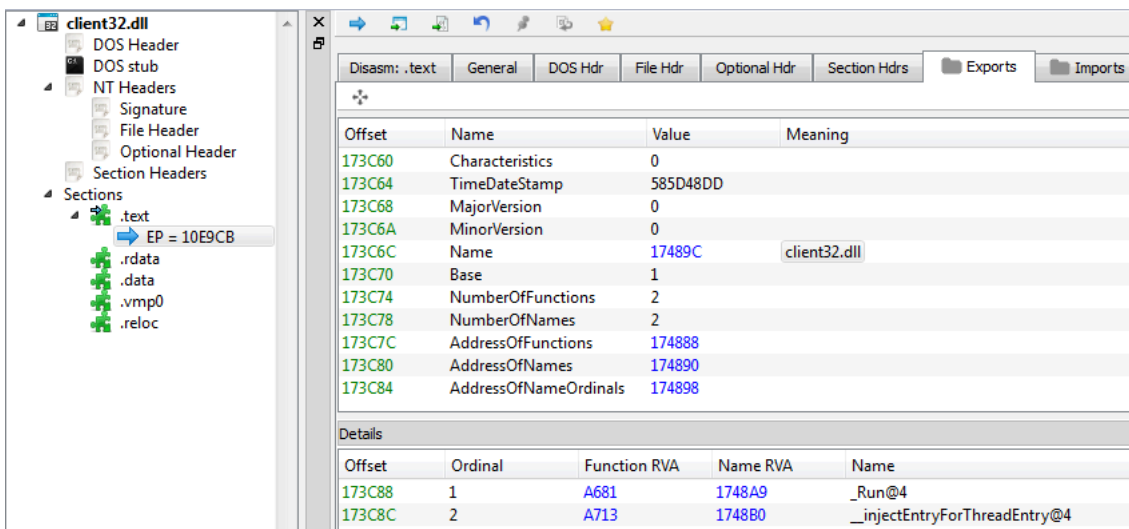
client32.dll
DOS Header
DOS stub
NT Headers
Signature
File Header
Optional Header
Section Headers
Sections
.text
EP = 10E9CB
.rdata
.data
.vmp0
.reloc

Disasm: .text | General | DOS Hdr | File Hdr | Optional Hdr | Section Hdrs | Exports | Imports

| Offset | Name | Value | Meaning |
|---|---|---|---|
| 173C60 | Characteristics | 0 | |
| 173C64 | TimeDateStamp | 585D48DD | |
| 173C68 | MajorVersion | 0 | |
| 173C6A | MinorVersion | 0 | |
| 173C6C | Name | 17489C | client32.dll |
| 173C70 | Base | 1 | |
| 173C74 | NumberOfFunctions | 2 | |
| 173C78 | NumberOfNames | 2 | |
| 173C7C | AddressOfFunctions | 174888 | |
| 173C80 | AddressOfNames | 174890 | |
| 173C84 | AddressOfNameOrdinals | 174898 | |

Details

| Offset | Ordinal | Function RVA | Name RVA | Name |
|---|---|---|---|---|
| 173C88 | 1 | A681 | 1748A9 | _Run@4 |
| 173C8C | 2 | A713 | 1748B0 | __injectEntryForThreadEntry@4 |